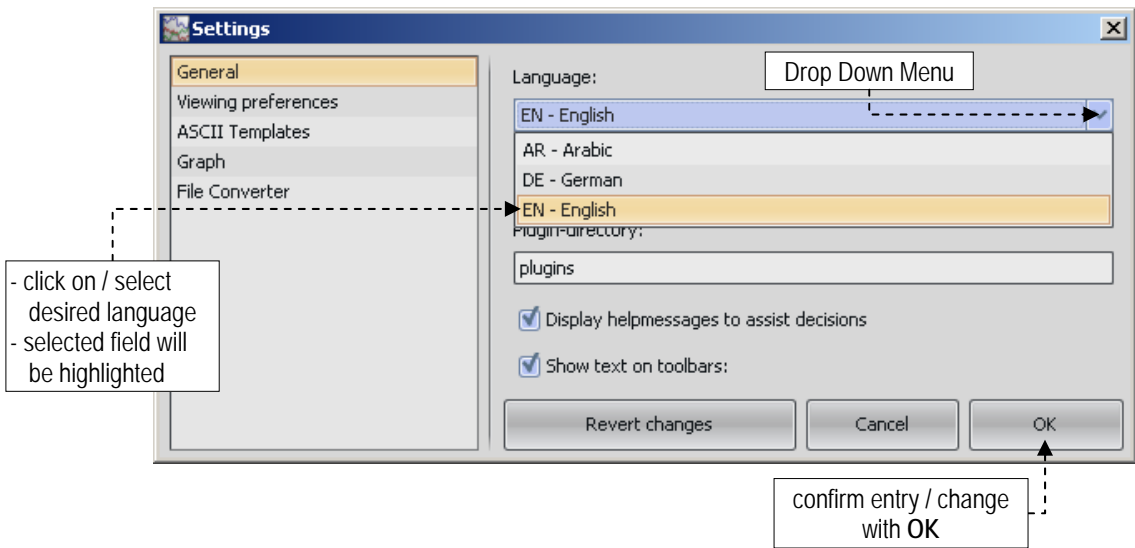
Settings

General
Viewing preferences
ASCII Templates
Graph
File Converter

Language:

Drop Down Menu

EN - English

AR - Arabic
DE - German
EN - English

Plugin-directory:

plugins

Display helpmessages to assist decisions

Show text on toolbars:

- click on / select desired language
- selected field will be highlighted

Revert changes

Cancel

OK

confirm entry / change with OK